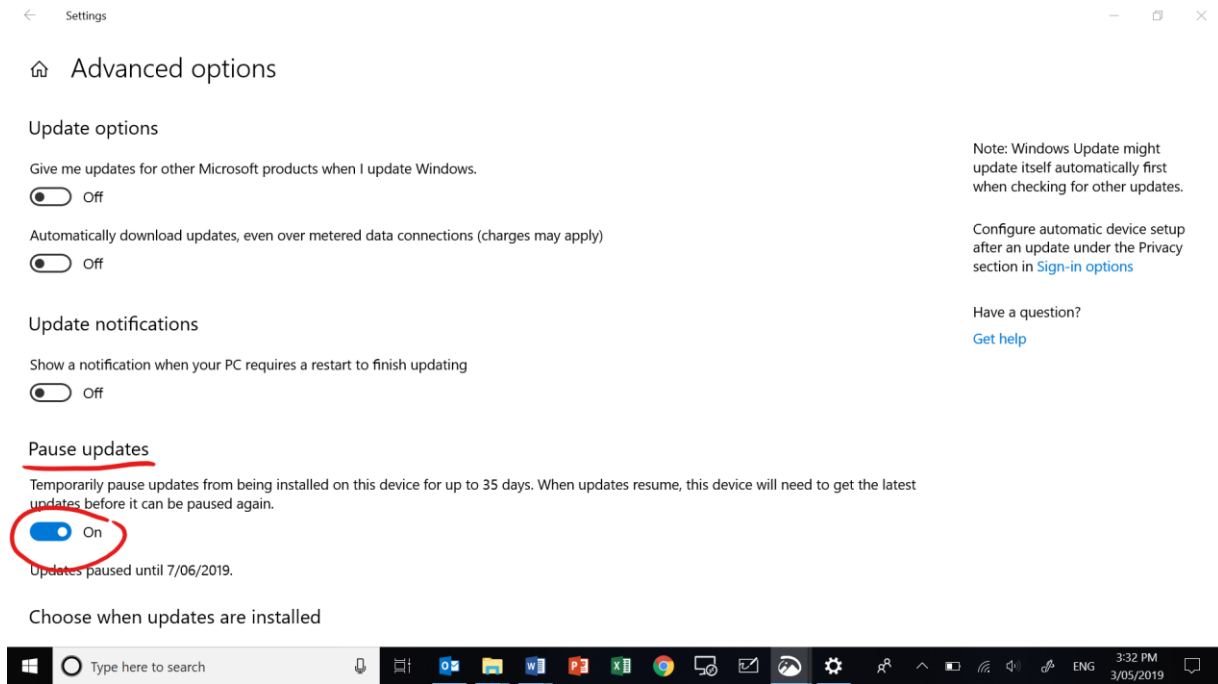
Settings

Advanced options

Update options

Give me updates for other Microsoft products when I update Windows.

Off

Automatically download updates, even over metered data connections (charges may apply)

Off

Update notifications

Show a notification when your PC requires a restart to finish updating

Off

Pause updates

Temporarily pause updates from being installed on this device for up to 35 days. When updates resume, this device will need to get the latest updates before it can be paused again.

On

Updates paused until 7/06/2019.

Choose when updates are installed

Note: Windows Update might update itself automatically first when checking for other updates.

Configure automatic device setup after an update under the Privacy section in Sign-in options

Have a question?

Get help

Type here to search

ENG

3:32 PM
3/05/2019